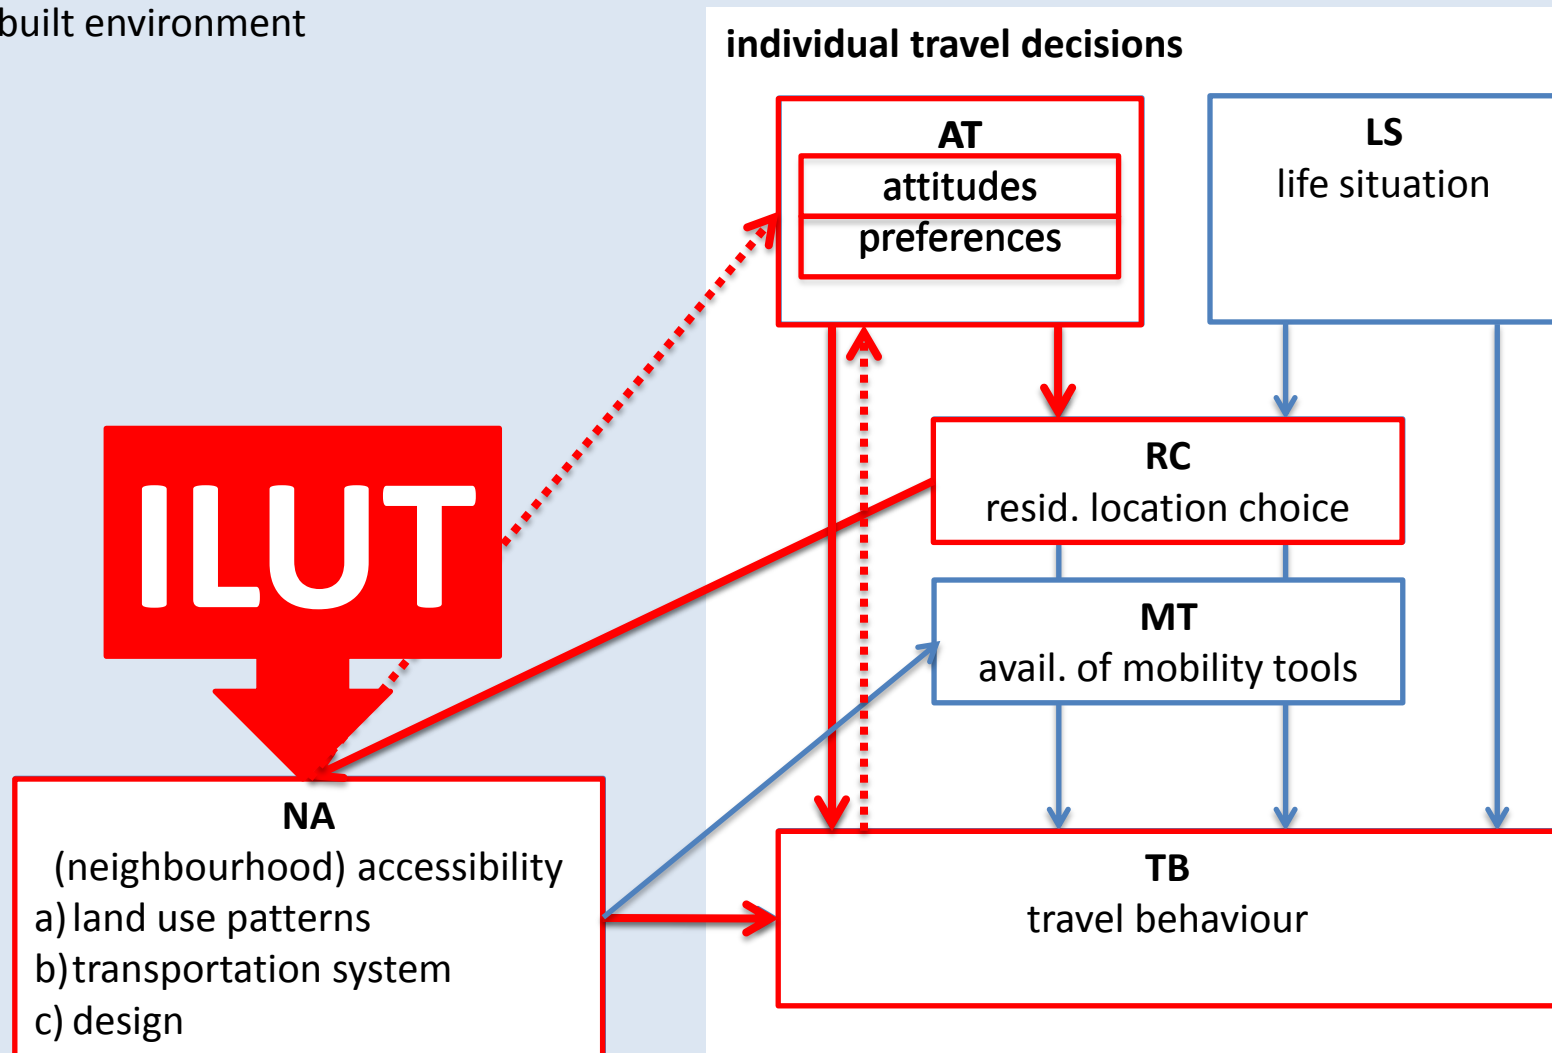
built environment

individual travel decisions

AT
attitudes
preferences

LS
life situation

ILUT

RC
resid. location choice

MT
avail. of mobility tools

NA
(neighbourhood) accessibility
a) land use patterns
b) transportation system
c) design

TB
travel behaviour